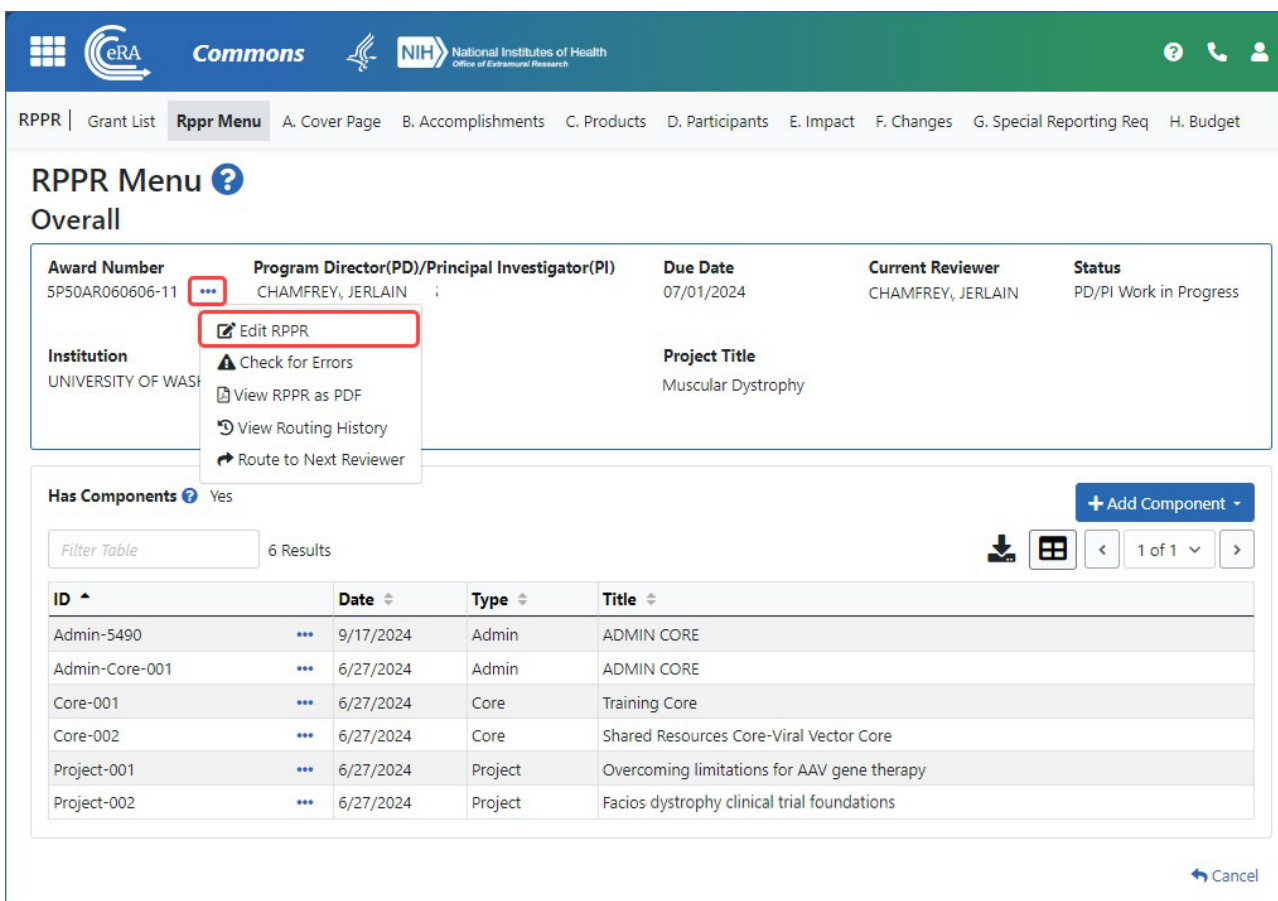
eRA Commons NIH National Institutes of Health Office of Extramural Research

RPPR | Grant List Rppr Menu A. Cover Page B. Accomplishments C. Products D. Participants E. Impact F. Changes G. Special Reporting Req H. Budget

RPPR Menu

Overall

Award Number
5P50AR060606-11 •••

Program Director(PD)/Principal Investigator(PI)
CHAMFREY, JERLAIN

Due Date
07/01/2024

Current Reviewer
CHAMFREY, JERLAIN

Status
PD/PI Work in Progress

Edit RPPR
Check for Errors
View RPPR as PDF
View Routing History
Route to Next Reviewer

Institution
UNIVERSITY OF WASH

Project Title
Muscular Dystrophy

Has Components Yes

+ Add Component

Filter Table 6 Results

1 of 1

| ID | | Date | Type | Title |
|---|---|---|---|---|
| Admin-5490 | ••• | 9/17/2024 | Admin | ADMIN CORE |
| Admin-Core-001 | ••• | 6/27/2024 | Admin | ADMIN CORE |
| Core-001 | ••• | 6/27/2024 | Core | Training Core |
| Core-002 | ••• | 6/27/2024 | Core | Shared Resources Core-Viral Vector Core |
| Project-001 | ••• | 6/27/2024 | Project | Overcoming limitations for AAV gene therapy |
| Project-002 | ••• | 6/27/2024 | Project | Facios dystrophy clinical trial foundations |

Cancel